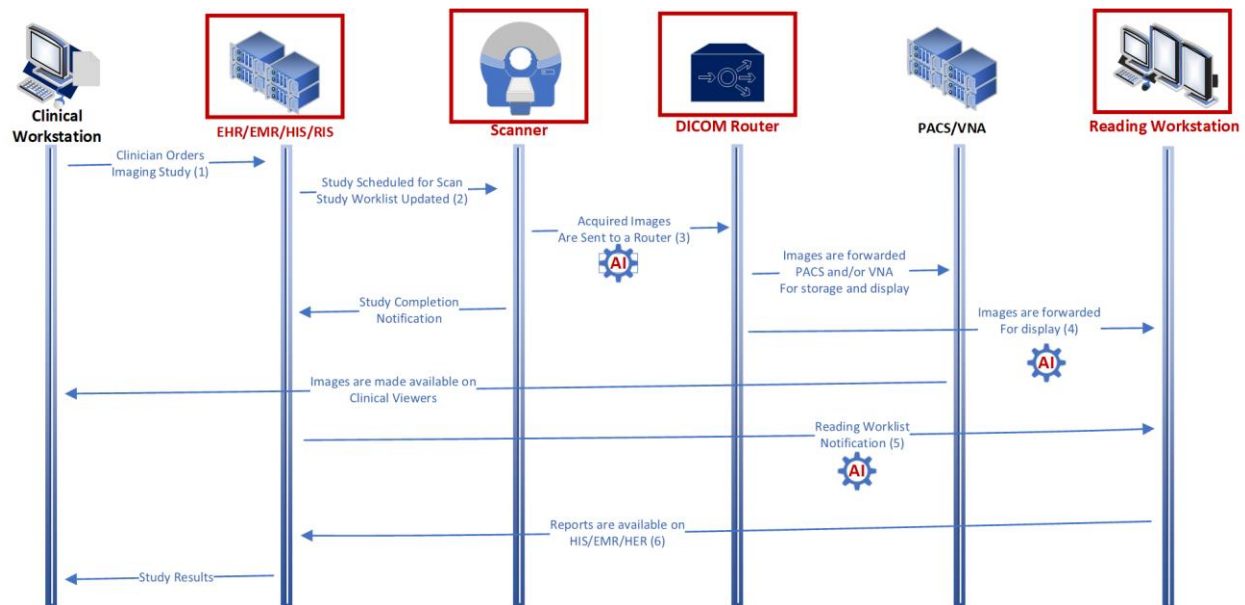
Clinical Workstation

EHR/EMR/HIS/RIS

Scanner

DICOM Router

PACS/VNA

Reading Workstation

Clinician Orders Imaging Study (1)

Study Scheduled for Scan Study Worklist Updated (2)

Acquired Images Are Sent to a Router (3)

AI

Images are forwarded PACS and/or VNA For storage and display

Study Completion Notification

Images are forwarded For display (4)

AI

Images are made available on Clinical Viewers

Reading Worklist Notification (5)

AI

Reports are available on HIS/EMR/HER (6)

Study Results